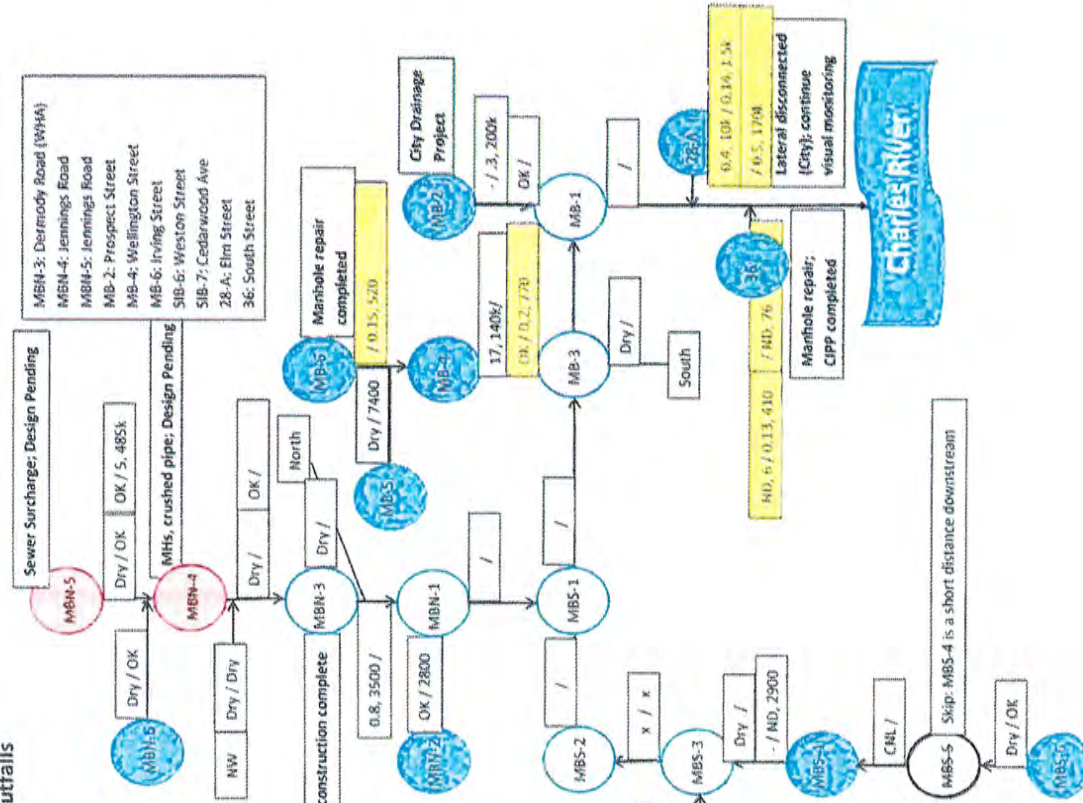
utfalls

MBN-3: Dermody Road (WHA)
MBN-4: Jennings Road
MBN-5: Jennings Road
MB-2: Prospect Street
MB-4: Wellington Street
MB-6: Irving Street
SIB-6: Weston Street
SIB-7: Cedarwood Ave
28-A: Elm Street
36: South Street

Sewer Surcharge; Design Pending

MBN-5

Dry / OK

OK / 5, 48k

MBN-6

Dry / OK

MBN-4

MHs, crushed pipe; Design Pending

NW

Dry / Dry

Dry /

OK /

North

Dry /

MBN-3

Construction complete

0.8, 3500 /

MBN-2

OK / 2800

MBN-1

/

/

MBS-1

/

/

MB-6

Manhole repair completed

/ 0.15, 520

Dry / 7400

MB-5

MB-4

17, 140k/

OK / 0.2, 770

MB-3

Dry /

South

MB-2

City Drainage Project

- / 3, 200k

OK /

MB-1

/

28-A

0.4, 10k / 0.14, 1.5k

/ 6.5, 1700

Lateral disconnected (City); continue visual monitoring

36

ND, 6 / 0.13, 410

/ ND, 76

Manhole repair; CIPP completed

Charles River

/

MBS-2

x / x

MBS-3

Dry /

- / ND, 2900

MBS-4

CNL /

MBS-5

Skip: MBS-4 is a short distance downstream

Dry / OK

MBS-6